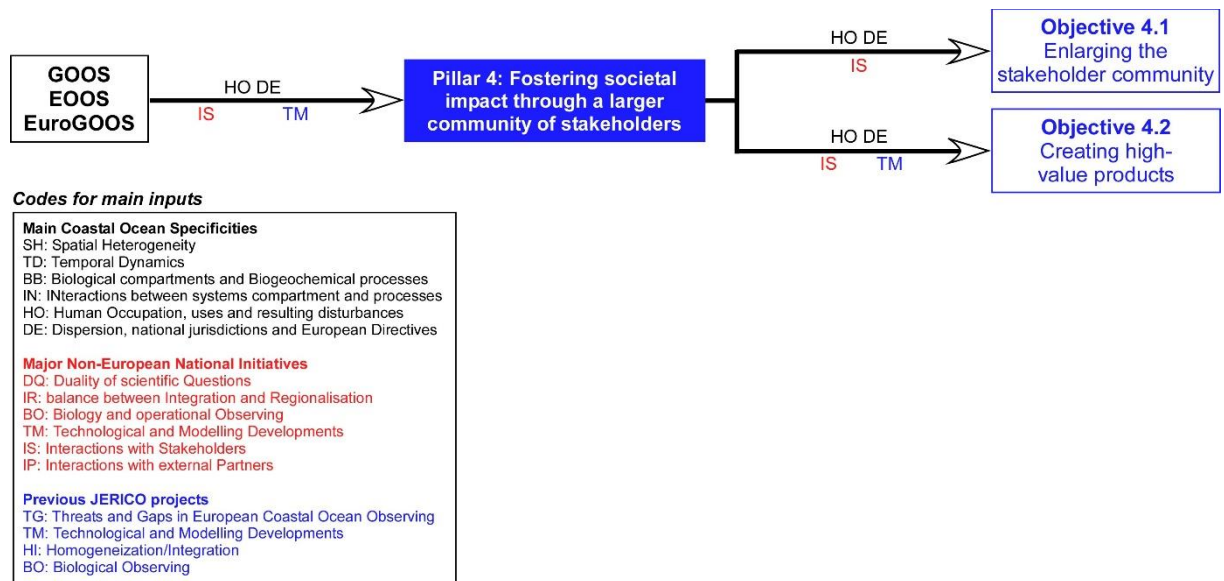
GOOS
EOOS
EuroGOOS

HO DE
IS TM

Pillar 4: Fostering societal impact through a larger community of stakeholders

HO DE
IS

Objective 4.1
Enlarging the stakeholder community

HO DE
IS TM

Objective 4.2
Creating high-value products

Codes for main inputs

Main Coastal Ocean Specificities
SH: Spatial Heterogeneity
TD: Temporal Dynamics
BB: Biological compartments and Biogeochemical processes
IN: INteractions between systems compartment and processes
HO: Human Occupation, uses and resulting disturbances
DE: Dispersion, national jurisdictions and European Directives

Major Non-European National Initiatives
DQ: Duality of scientific Questions
IR: balance between Integration and Regionalisation
BO: Biology and operational Observing
TM: Technological and Modelling Developments
IS: Interactions with Stakeholders
IP: Interactions with external Partners

Previous JERICO projects
TG: Threats and Gaps in European Coastal Ocean Observing
TM: Technological and Modelling Developments
HI: Homogeneization/Integration
BO: Biological Observing